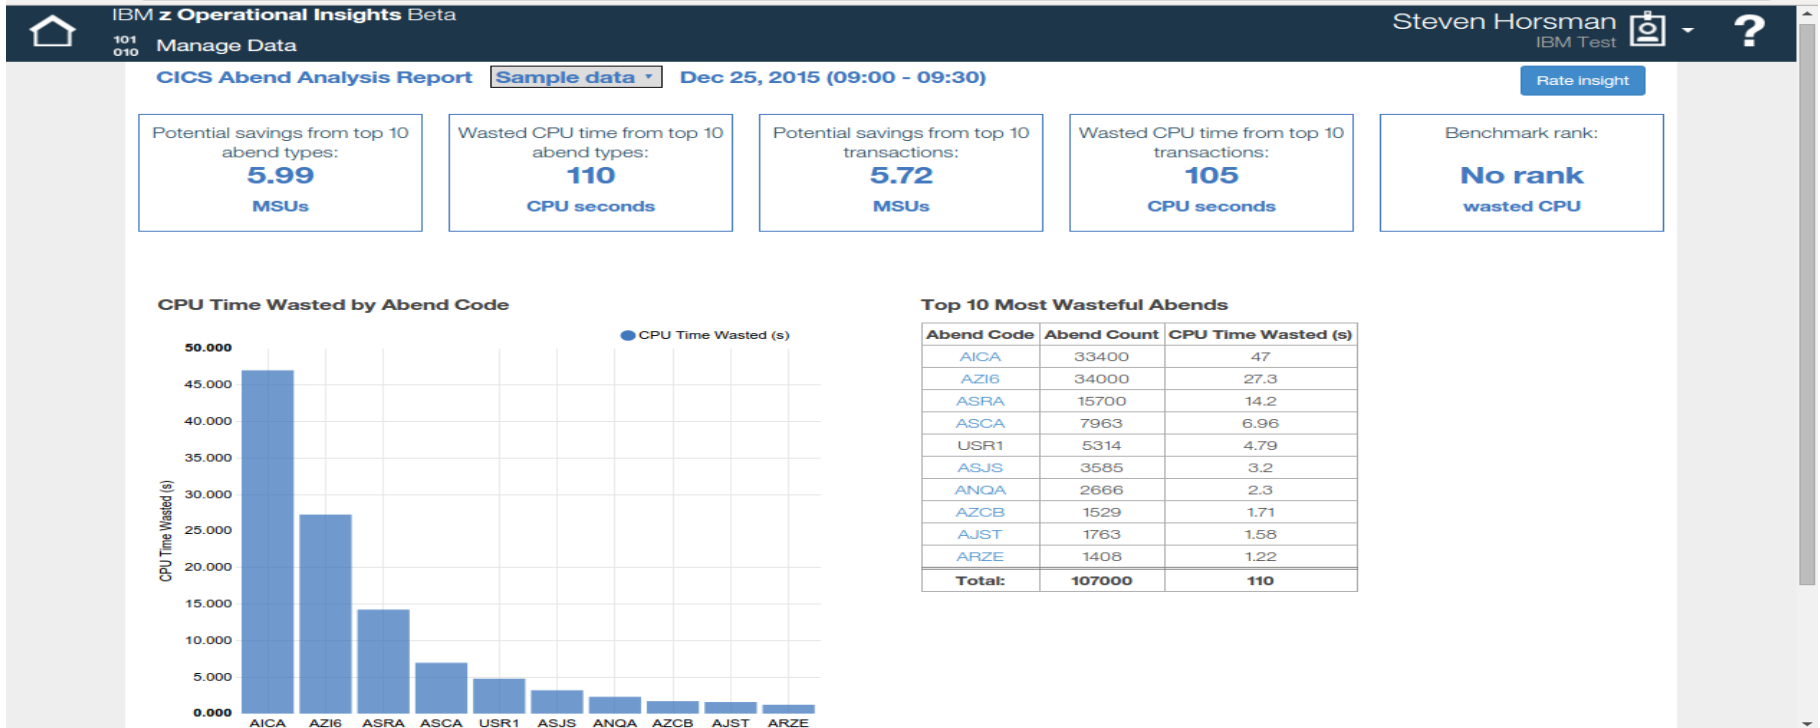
IBM z Operational Insights Beta

101 010 Manage Data

Steven Horsman
IBM Test

?

CICS Abend Analysis Report Sample data Dec 25, 2015 (09:00 - 09:30)

Rate insight

Potential savings from top 10 abend types:
5.99
MSUs

Wasted CPU time from top 10 abend types:
110
CPU seconds

Potential savings from top 10 transactions:
5.72
MSUs

Wasted CPU time from top 10 transactions:
105
CPU seconds

Benchmark rank:
No rank
wasted CPU

CPU Time Wasted by Abend Code

CPU Time Wasted (s)

50.000
45.000
40.000
35.000
30.000
25.000
20.000
15.000
10.000
5.000
0.000

CPU Time Wasted (s)

AICA AZI6 ASRA ASCA USR1 ASJS ANQA AZCB AJST ARZE

Top 10 Most Wasteful Abends

| Abend Code | Abend Count | CPU Time Wasted (s) |
|---|---|---|
| AICA | 33400 | 47 |
| AZI6 | 34000 | 27.3 |
| ASRA | 15700 | 14.2 |
| ASCA | 7963 | 6.96 |
| USR1 | 5314 | 4.79 |
| ASJS | 3585 | 3.2 |
| ANQA | 2666 | 2.3 |
| AZCB | 1529 | 1.71 |
| AJST | 1763 | 1.58 |
| ARZE | 1408 | 1.22 |
| Total: | 107000 | 110 |